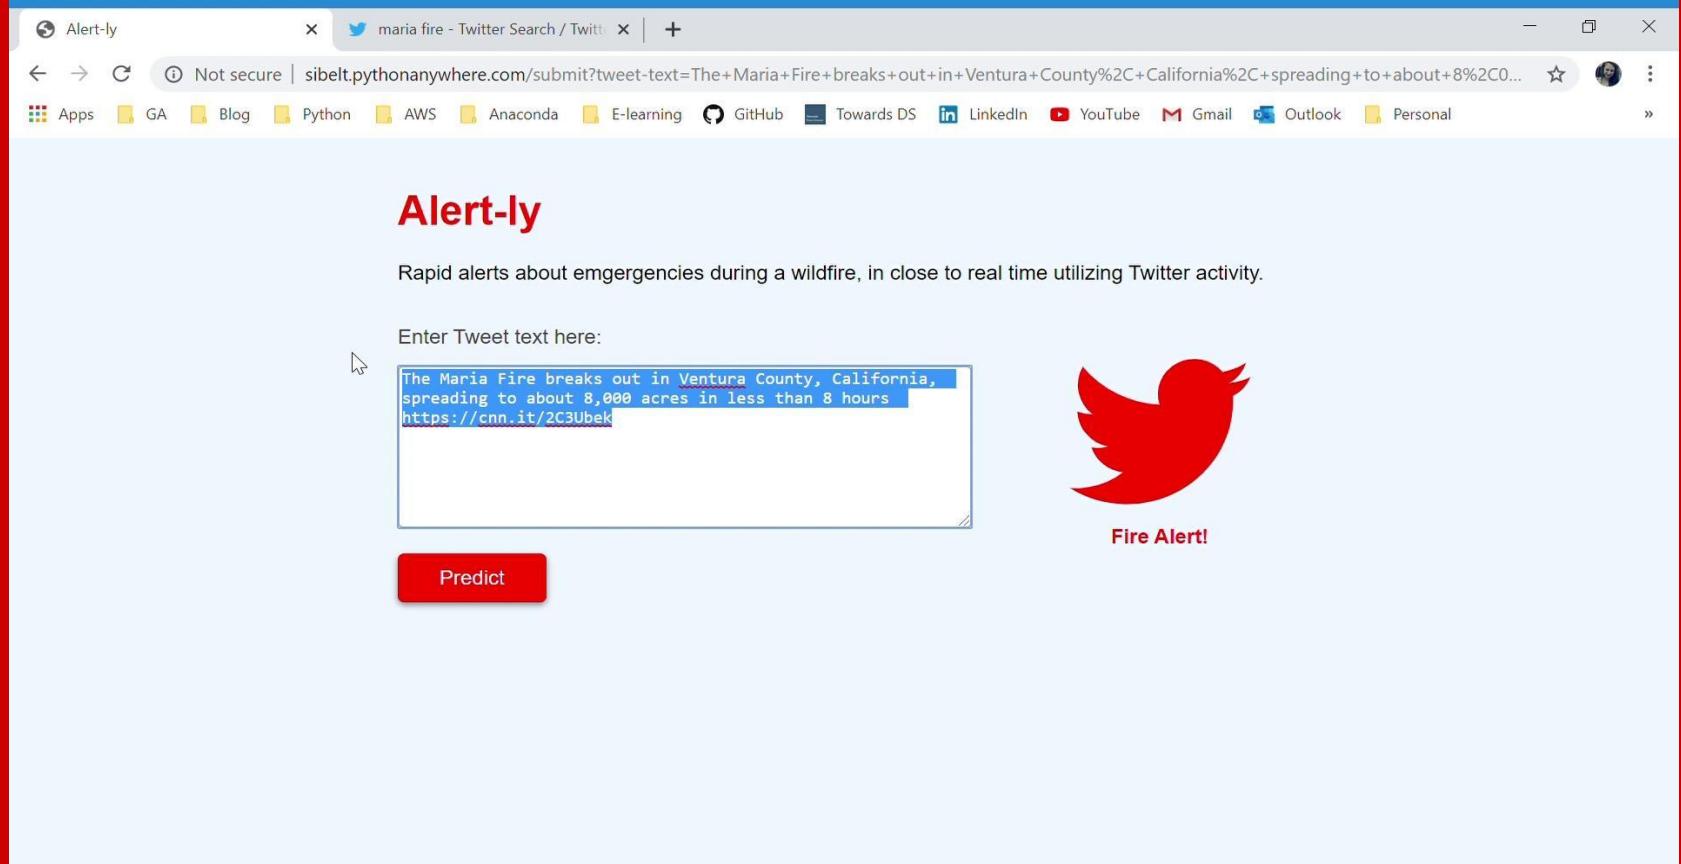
Alert-ly
maria fire - Twitter Search / Twitt

Not secure | sibelt.pythonanywhere.com/submit?tweet-text=The+Maria+Fire+breaks+out+in+Ventura+County%2C+California%2C+spreading+to+about+8%2C0...

Apps GA Blog Python AWS Anaconda E-learning GitHub Towards DS LinkedIn YouTube Gmail Outlook Personal

Alert-ly

Rapid alerts about emgergencies during a wildfire, in close to real time utilizing Twitter activity.

Enter Tweet text here:

The Maria Fire breaks out in Ventura County, California, spreading to about 8,000 acres in less than 8 hours https://cnn.it/2C3Ubek

Predict

Fire Alert!